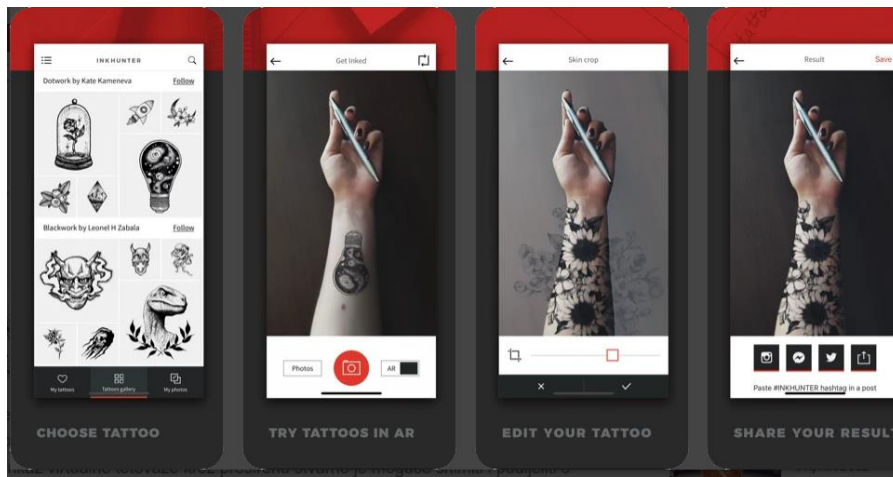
INKHUNTER

Dotwork by Kate Kameneva
Follow

Blackwork by Leonel H Zabala
Follow

My tattoos
Tattoos gallery
My photos

CHOOSE TATTOO

Get inked

Photos
AR

TRY TATTOOS IN AR

Skin crop

EDIT YOUR TATTOO

Result
Save

Paste #INKHUNTER hashtag in a post

SHARE YOUR RESUL

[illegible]